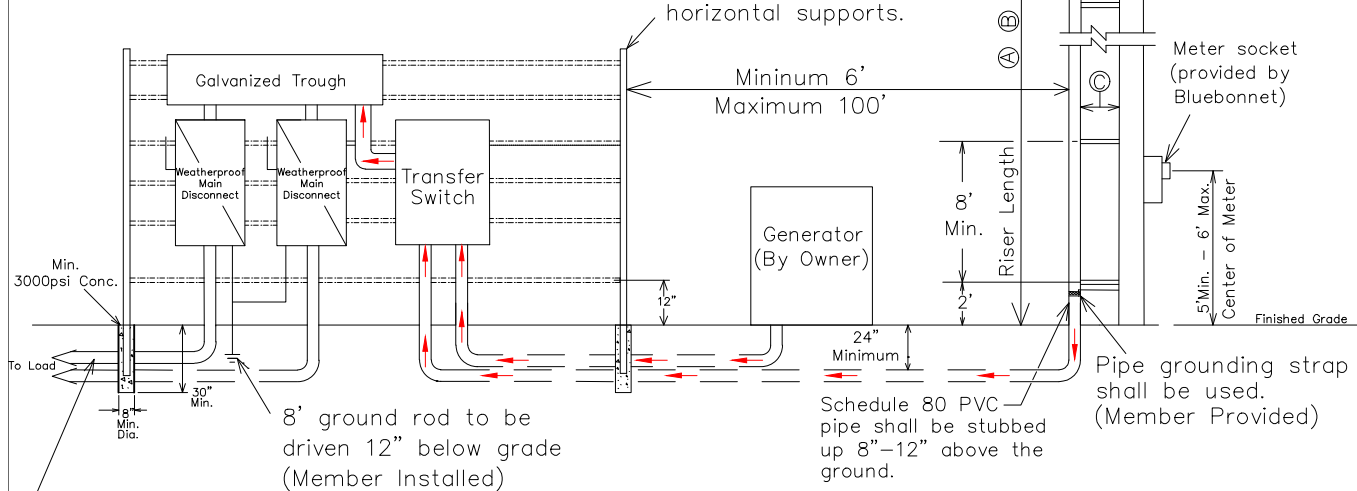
horizontal supports.

Galvanized Trough

Weatherproof Main Disconnect

Weatherproof Main Disconnect

Transfer Switch

Mininum 6'
Maximum 100'

A B

C

Meter socket (provided by Bluebonnet)

8' Min.

Riser Length

2'

5'Min. – 6' Max. Center of Meter

Generator (By Owner)

Min. 3000psi Conc.

12"

Finished Grade

24" Minimum

To Load

30" Min.

8" Min. Dia.

8' ground rod to be driven 12" below grade (Member Installed)

Schedule 80 PVC pipe shall be stubbed up 8"–12" above the ground.

Pipe grounding strap shall be used. (Member Provided)